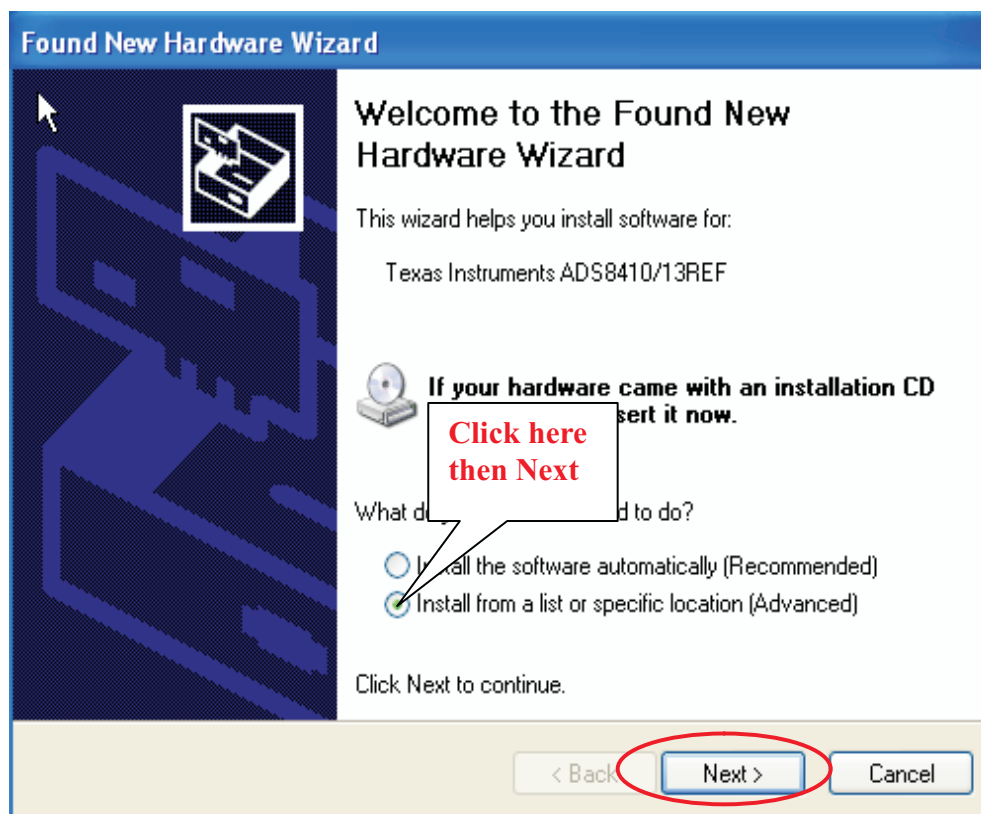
Found New Hardware Wizard

Welcome to the Found New Hardware Wizard

This wizard helps you install software for:

Texas Instruments ADS8410/13REF

If your hardware came with an installation CD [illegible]sert it now.

Click here then Next

What d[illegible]d to do?

I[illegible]all the software automatically (Recommended)

Install from a list or specific location (Advanced)

Click Next to continue.

< Back

Next >

Cancel